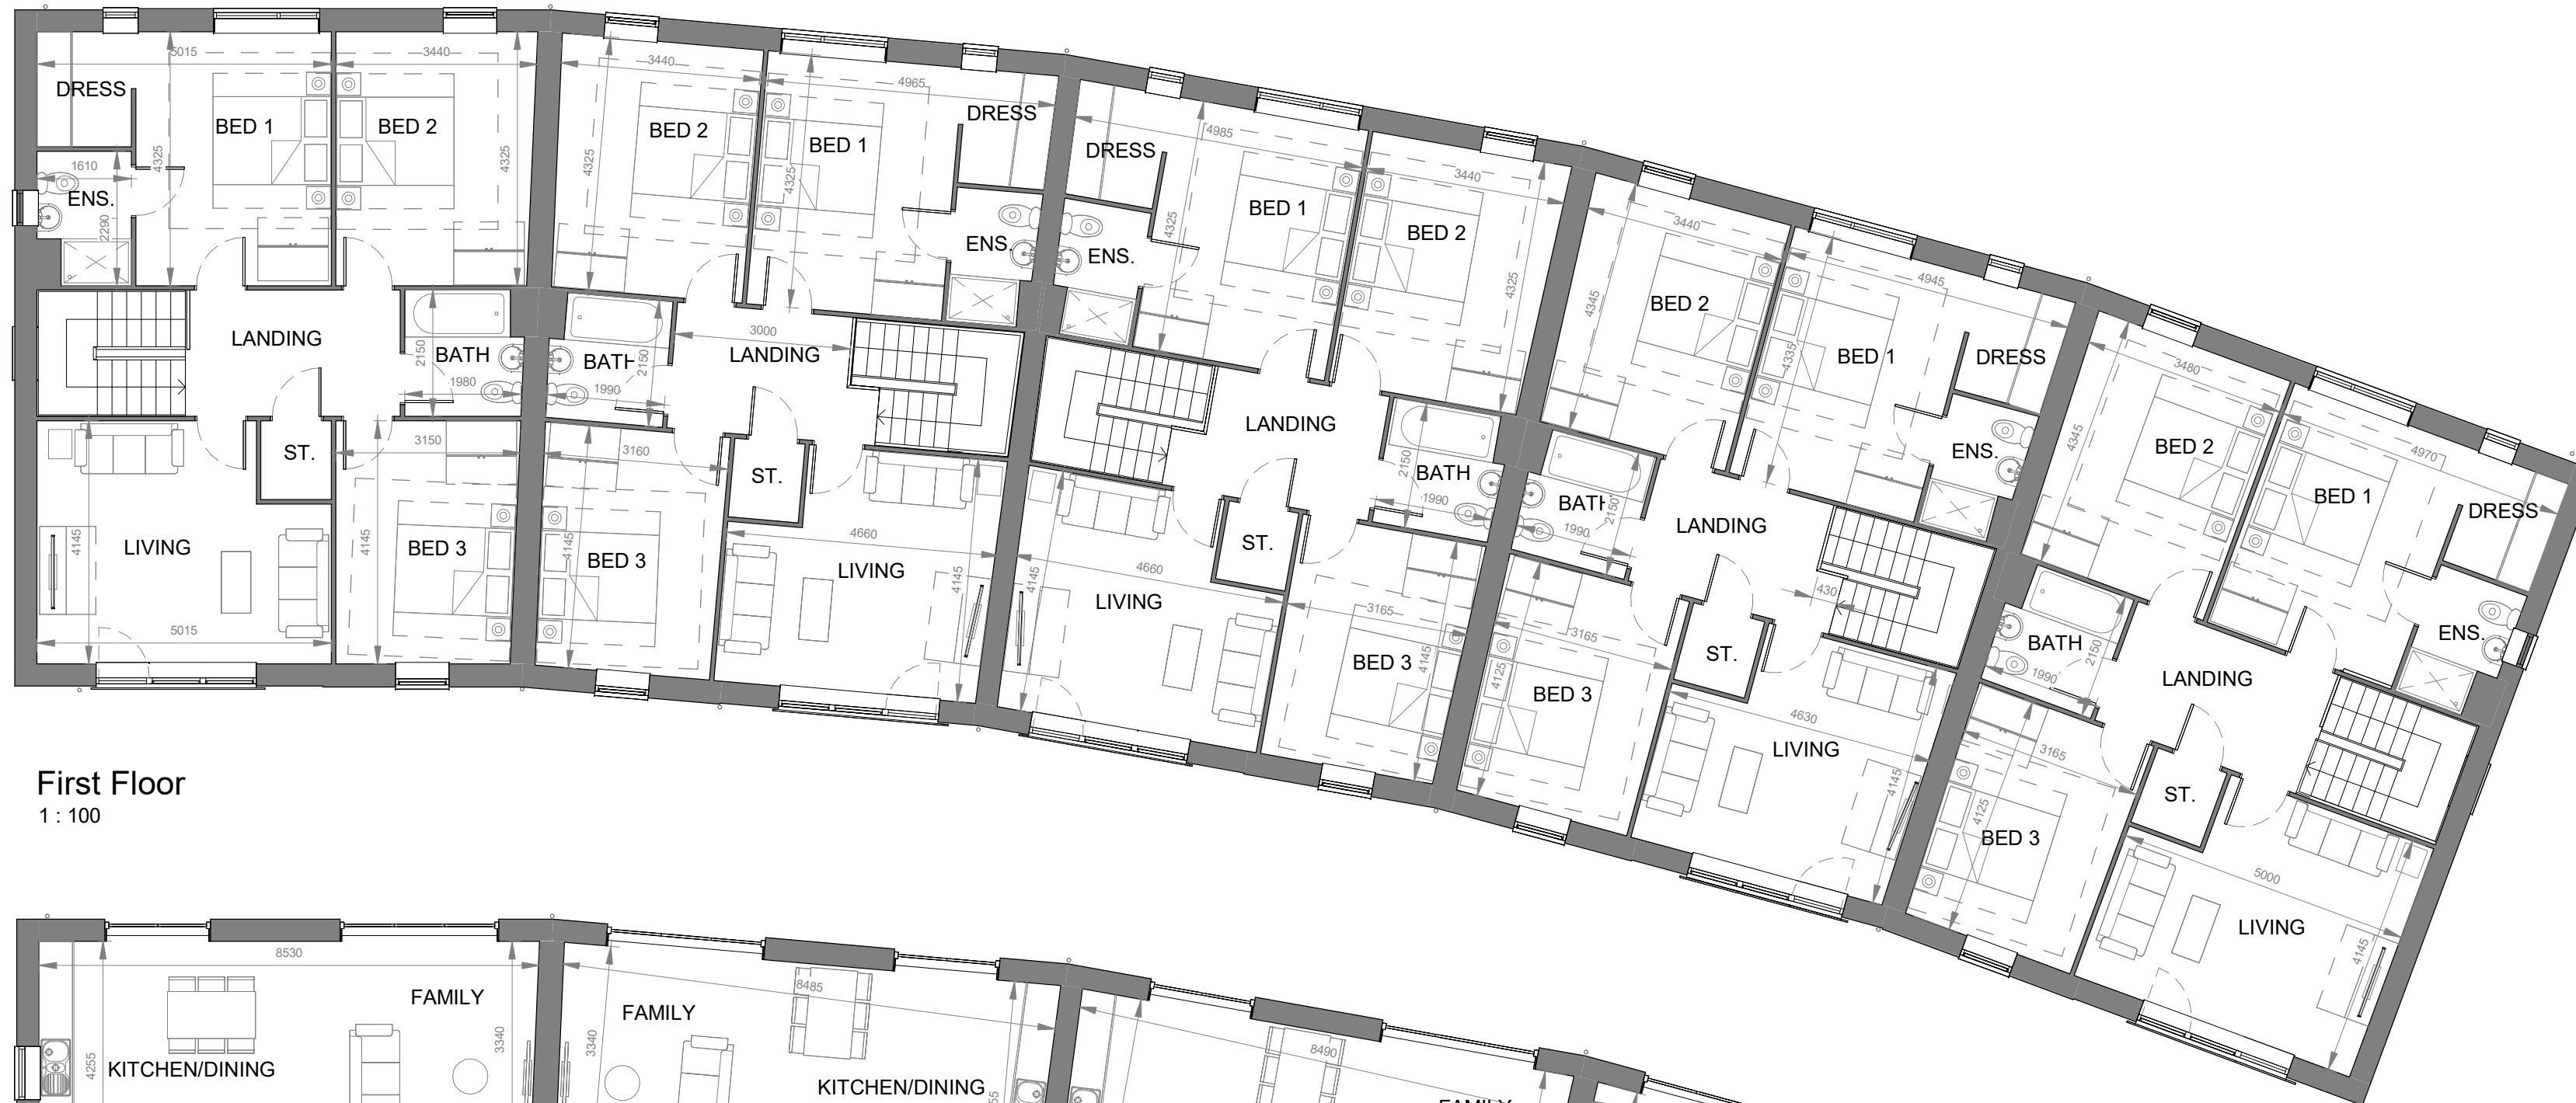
5015
3440
DRESS
BED 1
BED 2
4325
1610
ENS.
4325
2290
LANDING
2150
BATH
1980
ST.
3150
LIVING
4145
5015
4145
BED 3

3440
4965
BED 2
BED 1
DRESS
4325
4325
ENS.
3000
LANDING
BATH
2150
1990
3160
ST.
4660
LIVING
4145
4145
BED 3

4985
DRESS
BED 1
3440
BED 2
ENS.
4325
4325
LANDING
2150
BATH
1990
ST.
4660
LIVING
4145
3165
BED 3
4145

3440
4945
BED 2
4345
4335
BED 1
DRESS
ENS.
BATH
2150
1990
LANDING
430
ST.
3165
4125
BED 3
4630
LIVING
4145

3480
4970
BED 2
4345
BED 1
DRESS
ENS.
BATH
2150
1990
LANDING
3165
ST.
4125
BED 3
5000
LIVING
4145

First Floor
1 : 100

8530
FAMILY
4255
KITCHEN/DINING
3340
3340
FAMILY
8485
KITCHEN/DINING
8490